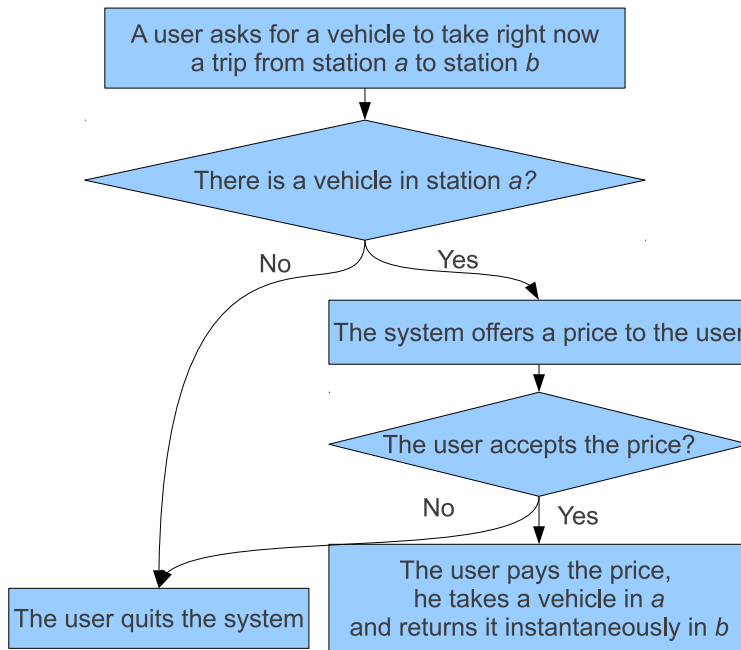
A user asks for a vehicle to take right now a trip from station *a* to station *b*

There is a vehicle in station *a?*

No

Yes

The system offers a price to the user

The user accepts the price?

No

Yes

The user quits the system

The user pays the price, he takes a vehicle in *a* and returns it instantaneously in *b*